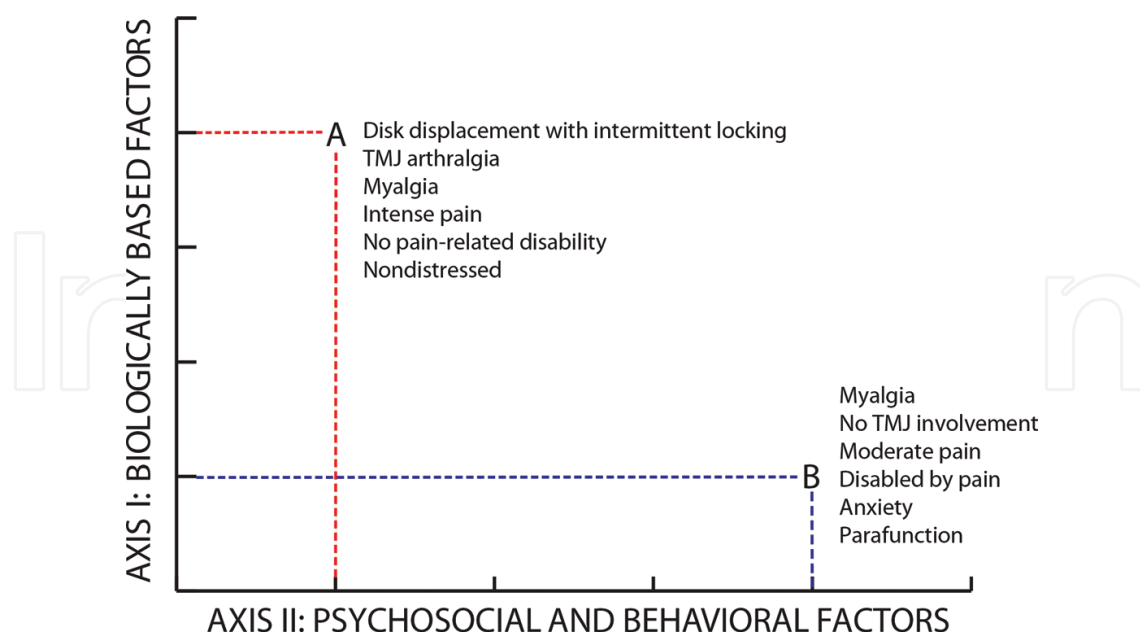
AXIS I: BIOLOGICALLY BASED FACTORS

A
Disk displacement with intermittent locking
TMJ arthralgia
Myalgia
Intense pain
No pain-related disability
Nondistressed

Myalgia
No TMJ involvement
Moderate pain
B
Disabled by pain
Anxiety
Parafunction

AXIS II: PSYCHOSOCIAL AND BEHAVIORAL FACTORS